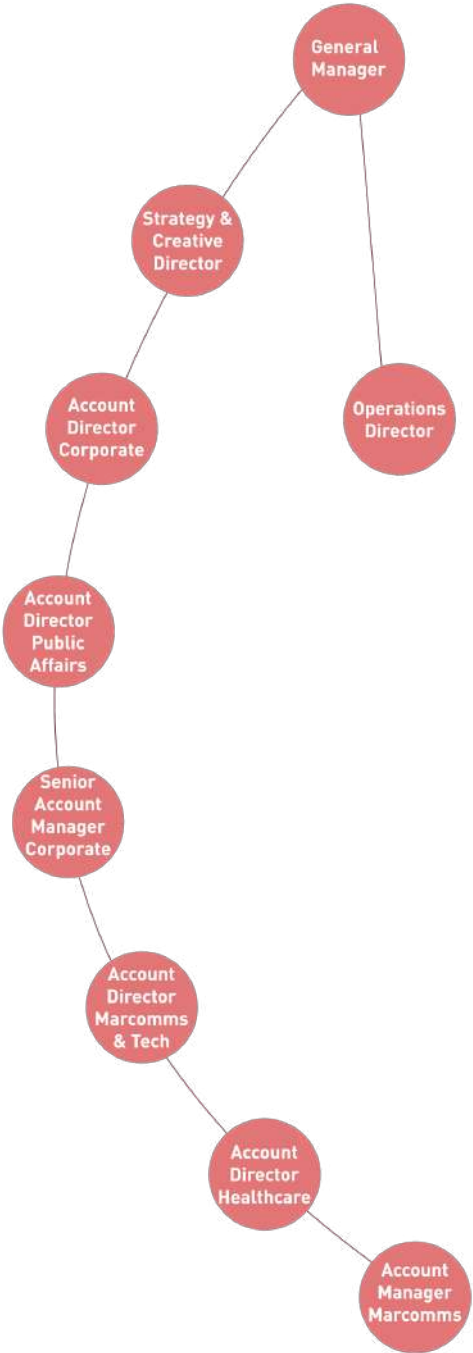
General Manager

Strategy & Creative Director

Operations Director

Account Director Corporate

Account Director Public Affairs

Senior Account Manager Corporate

Account Director Marcomms & Tech

Account Director Healthcare

Account Manager Marcomms